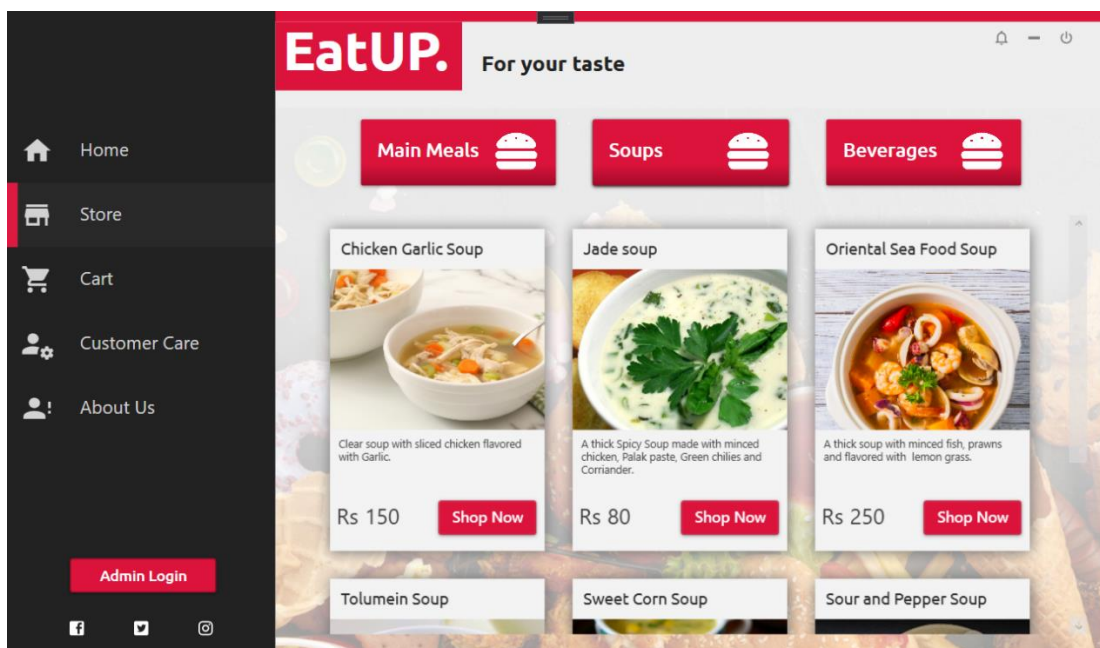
EatUP. For your taste

Home

Store

Cart

Customer Care

About Us

Admin Login

Main Meals

Soups

Beverages

Chicken Garlic Soup

Clear soup with sliced chicken flavored with Garlic.

Rs 150

Shop Now

Jade soup

A thick Spicy Soup made with minced chicken, Palak paste, Green chilies and Corriander.

Rs 80

Shop Now

Oriental Sea Food Soup

A thick soup with minced fish, prawns and flavored with lemon grass.

Rs 250

Shop Now

Tolumein Soup

Sweet Corn Soup

Sour and Pepper Soup